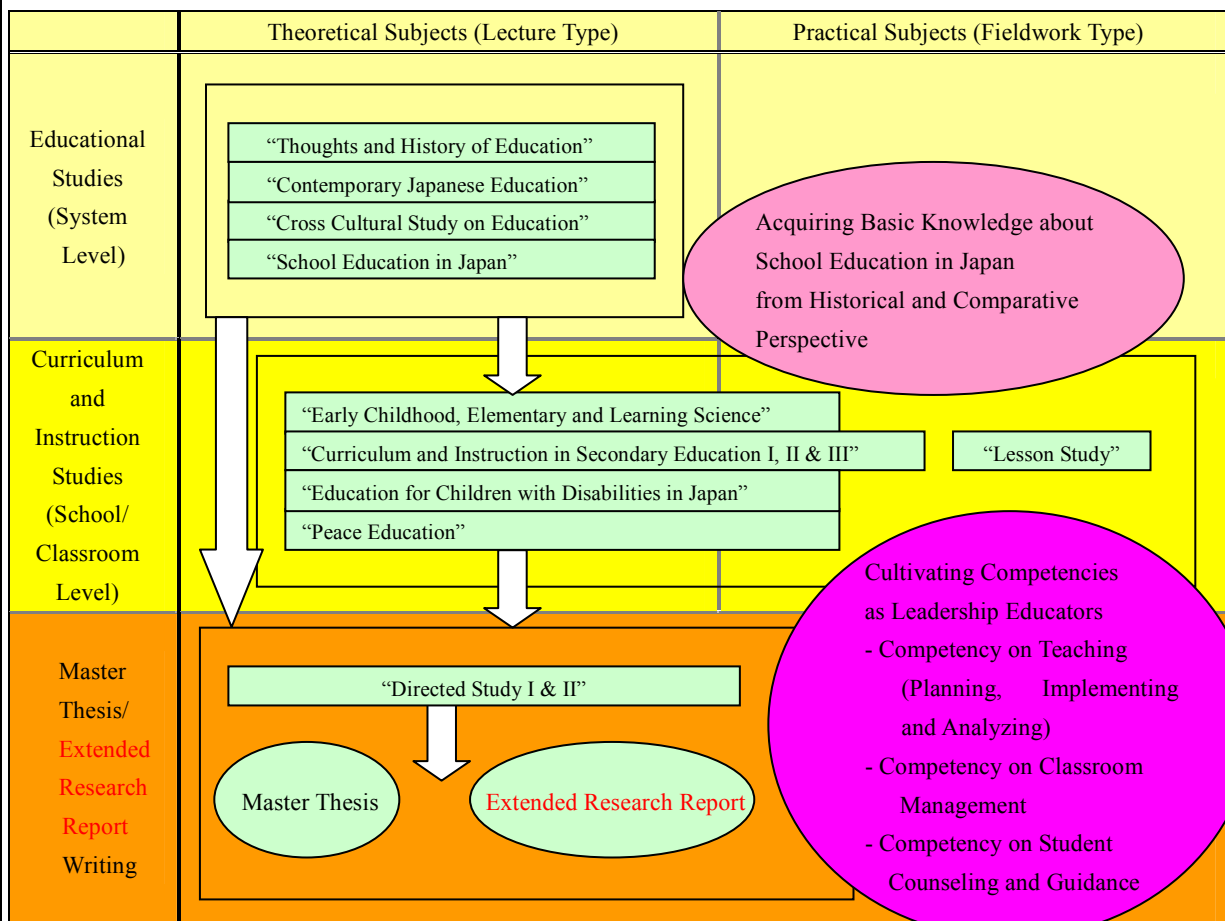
| | Theoretical Subjects (Lecture Type) | Practical Subjects (Fieldwork Type) |
|---|---|---|
| Educational Studies (System Level) | "Thoughts and History of Education" "Contemporary Japanese Education" "Cross Cultural Study on Education" "School Education in Japan" | |
| Curriculum and Instruction Studies (School/ Classroom Level) | "Early Childhood, Elementary and Learning Science" "Curriculum and Instruction in Secondary Education I, II & III" "Education for Children with Disabilities in Japan" "Peace Education" | "Lesson Study" |
| Master Thesis/ Extended Research Report Writing | "Directed Study I & II" Master Thesis Extended Research Report | |

Acquiring Basic Knowledge about School Education in Japan from Historical and Comparative Perspective

Cultivating Competencies as Leadership Educators
- Competency on Teaching (Planning, Implementing and Analyzing)
- Competency on Classroom Management
- Competency on Student Counseling and Guidance